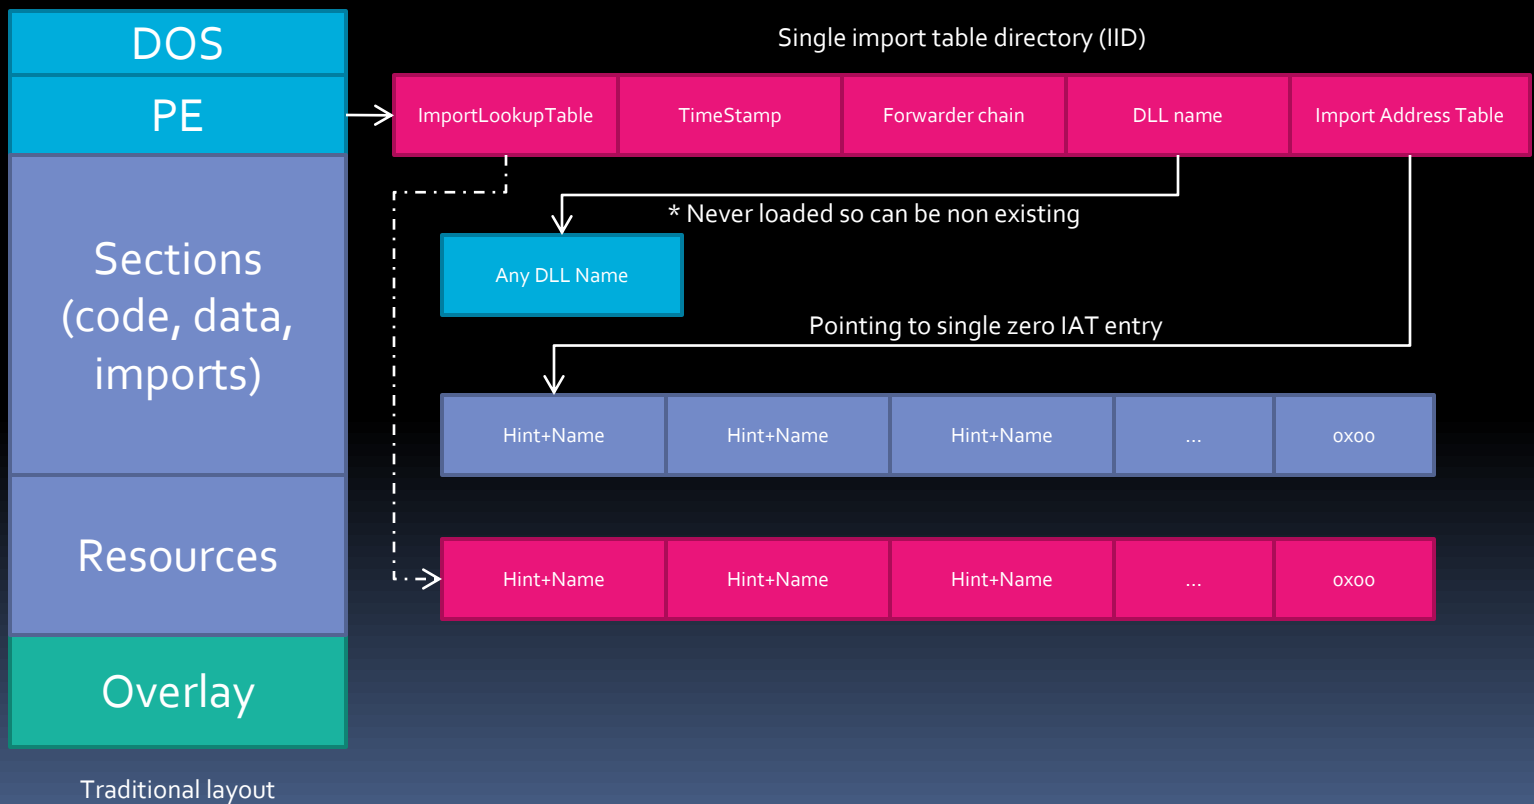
DOS

PE

Sections (code, data, imports)

Resources

Overlay

Traditional layout

Single import table directory (IID)

| ImportLookupTable | TimeStamp | Forwarder chain | DLL name | Import Address Table |
|---|---|---|---|---|

* Never loaded so can be non existing

Any DLL Name

Pointing to single zero IAT entry

| Hint+Name | Hint+Name | Hint+Name | ... | 0x00 |
|---|---|---|---|---|

| Hint+Name | Hint+Name | Hint+Name | ... | 0x00 |
|---|---|---|---|---|